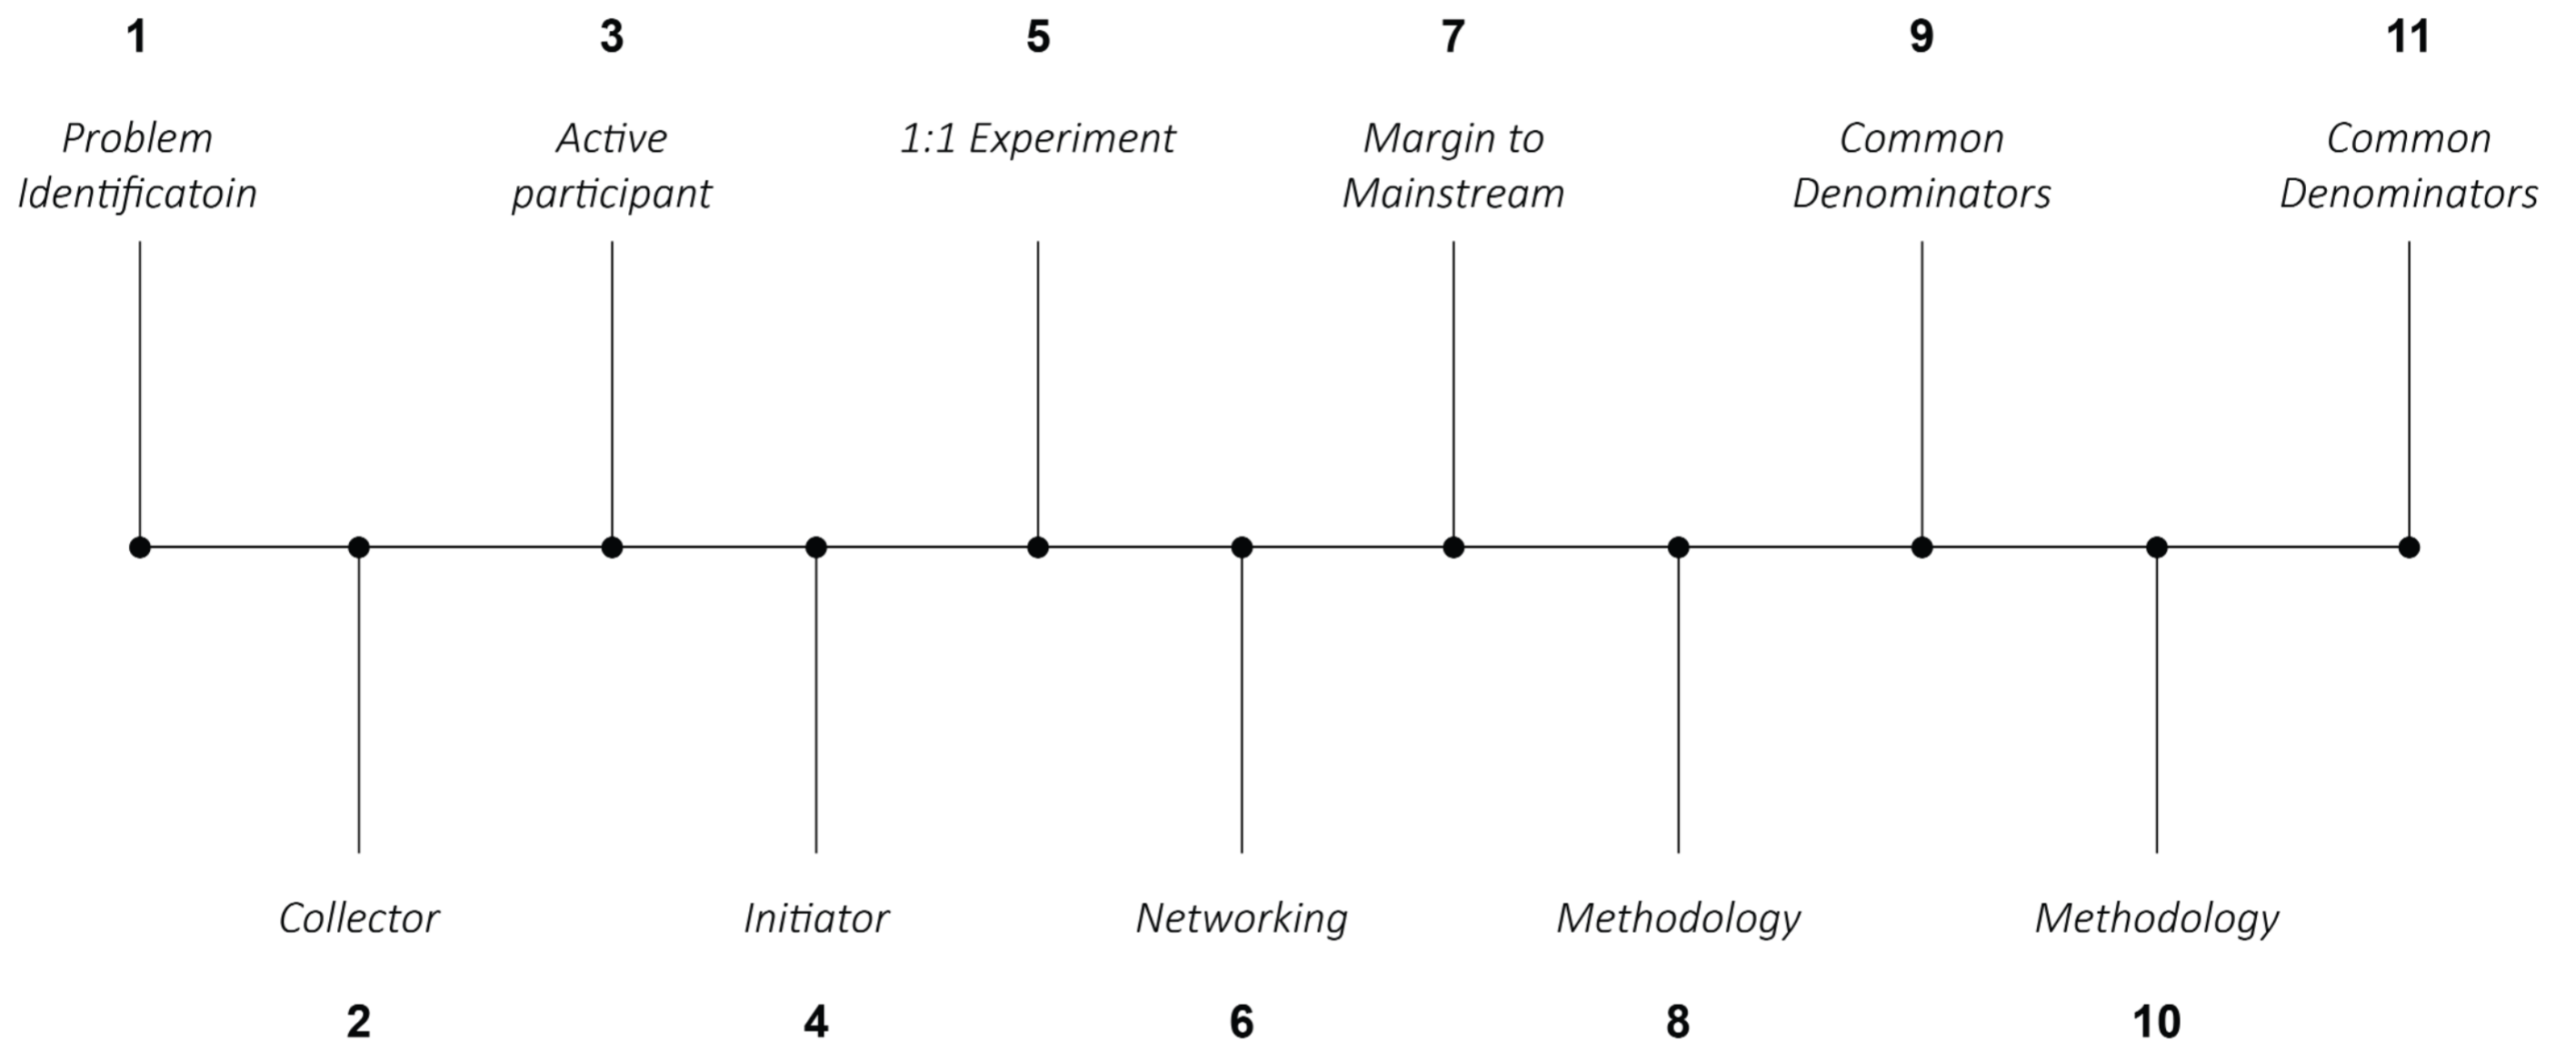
1
Problem Identificatoin

3
Active participant

5
1:1 Experiment

7
Margin to Mainstream

9
Common Denominators

11
Common Denominators

Collector
2

Initiator
4

Networking
6

Methodology
8

Methodology
10